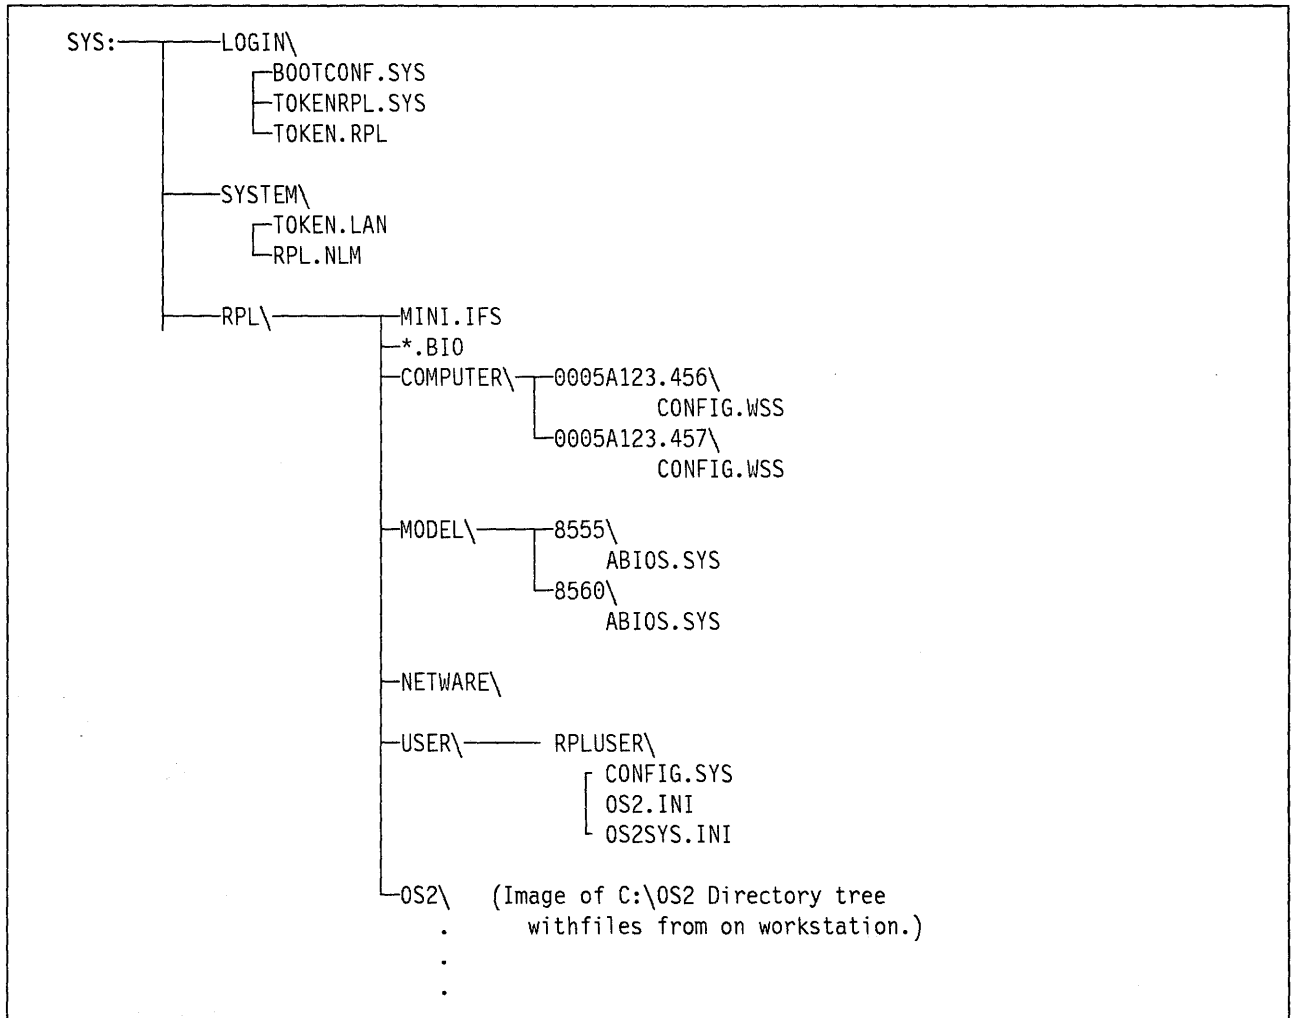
SYS: LOGIN\
BOOTCONF.SYS
TOKENRPL.SYS
TOKEN.RPL

SYSTEM\
TOKEN.LAN
RPL.NLM

RPL\ MINI.IFS
*.BIO
COMPUTER\ 0005A123.456\
CONFIG.WSS
0005A123.457\
CONFIG.WSS

MODEL\ 8555\
ABIOS.SYS
8560\
ABIOS.SYS

NETWARE\

USER\ RPLUSER\
CONFIG.SYS
OS2.INI
OS2SYS.INI

OS2\ (Image of C:\OS2 Directory tree withfiles from on workstation.)
.
.
.